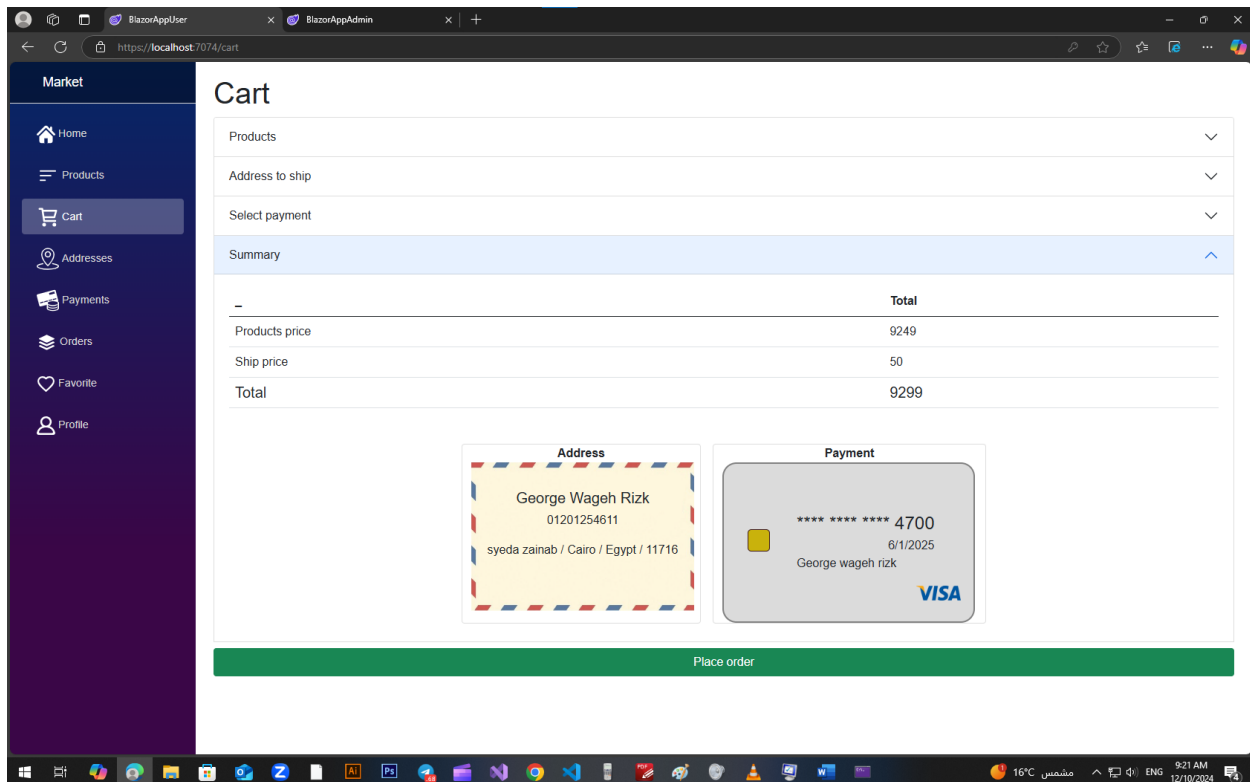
BlazorAppUser
BlazorAppAdmin
https://localhost:7074/cart

Market

Home
Products
Cart
Addresses
Payments
Orders
Favorite
Profile

Cart

Products
Address to ship
Select payment
Summary

| – | Total |
|---|---|
| Products price | 9249 |
| Ship price | 50 |
| Total | 9299 |

Address
George Wageh Rizk
01201254611
syeda zainab / Cairo / Egypt / 11716

Payment
**** **** **** 4700
6/1/2025
George wageh rizk
VISA

Place order

16°C مشمس
ENG
9:21 AM
12/10/2024